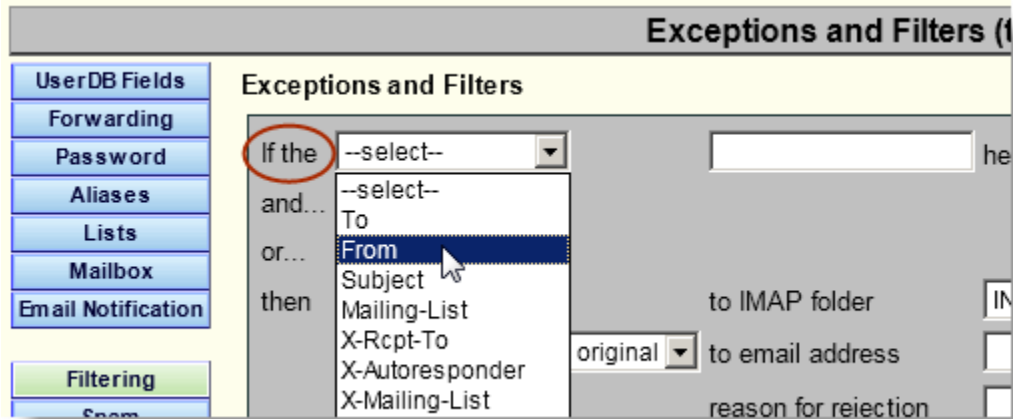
Exceptions and Filters (t

UserDB Fields
Forwarding
Password
Aliases
Lists
Mailbox
Email Notification
Filtering
Spam

Exceptions and Filters

If the --select-- he

and...

or...

then

--select--
To
From
Subject
Mailing-List
X-Rcpt-To
X-Autoresponder
X-Mailing-List

original

to IMAP folder IN

to email address

reason for rejection